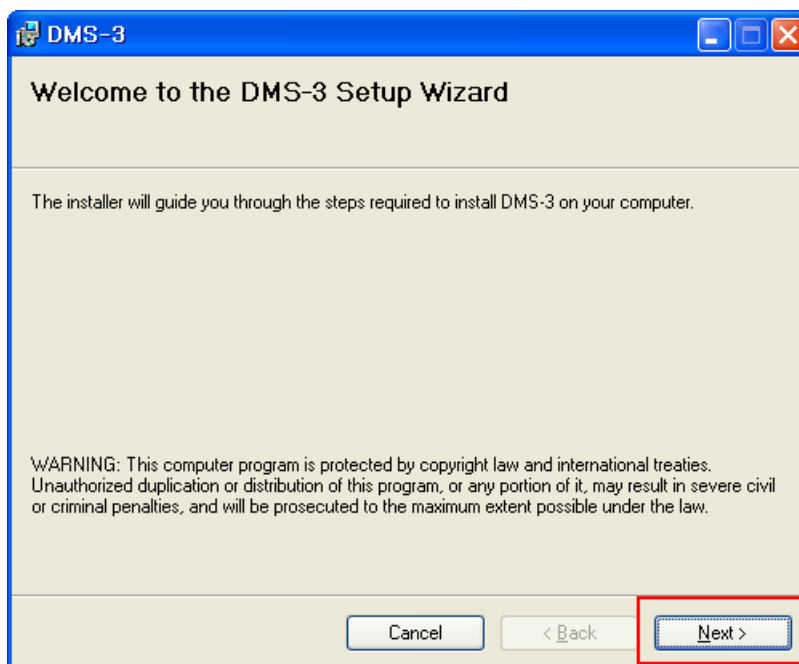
DMS-3

Welcome to the DMS-3 Setup Wizard

The installer will guide you through the steps required to install DMS-3 on your computer.

WARNING: This computer program is protected by copyright law and international treaties. Unauthorized duplication or distribution of this program, or any portion of it, may result in severe civil or criminal penalties, and will be prosecuted to the maximum extent possible under the law.

Cancel
< Back
Next >